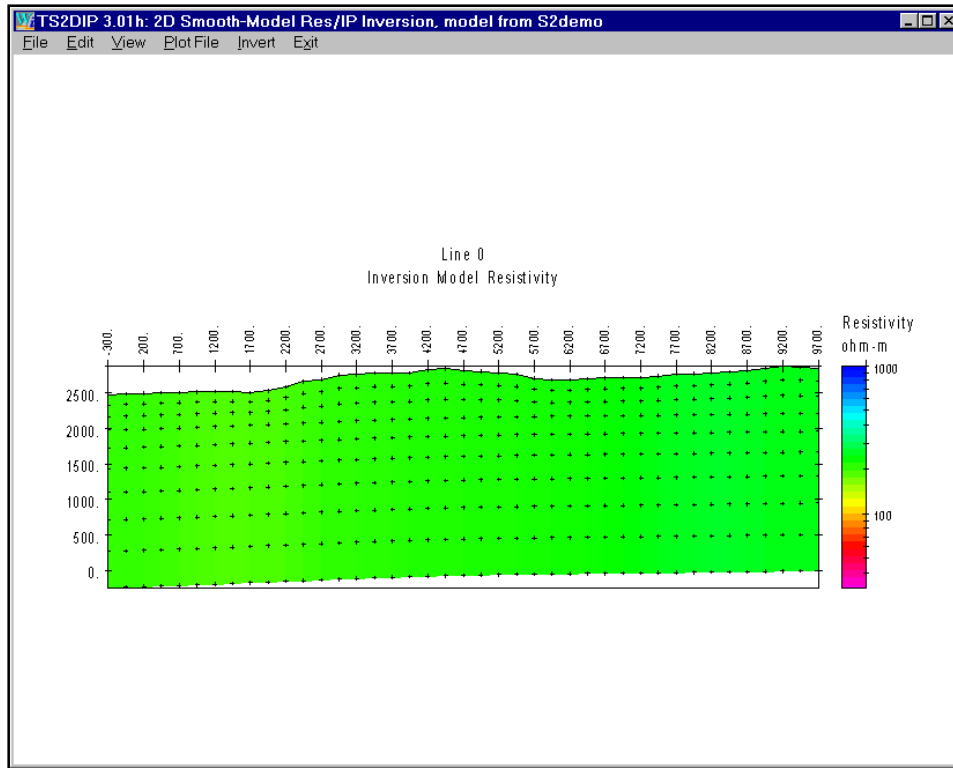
TS2DIP 3.01h: 2D Smooth-Model Res/IP Inversion, model from S2demo

File Edit View Plot File Invert Exit

Line 0
Inversion Model Resistivity

-300. 200. 700. 1200. 1700. 2200. 2700. 3200. 3700. 4200. 4700. 5200. 5700. 6200. 6700. 7200. 7700. 8200. 8700. 9200. 9700.

2500.
2000.
1500.
1000.
500.
0.

Resistivity
ohm-m
1000
100